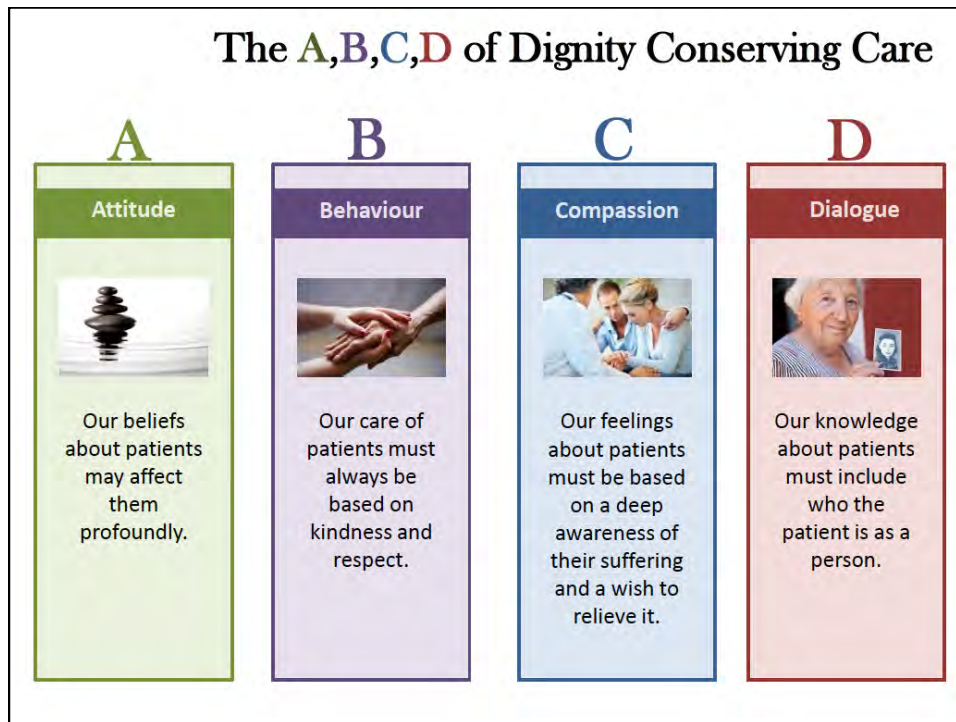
The A,B,C,D of Dignity Conserving Care

A

Attitude

Our beliefs about patients may affect them profoundly.

B

Behaviour

Our care of patients must always be based on kindness and respect.

C

Compassion

Our feelings about patients must be based on a deep awareness of their suffering and a wish to relieve it.

D

Dialogue

Our knowledge about patients must include who the patient is as a person.